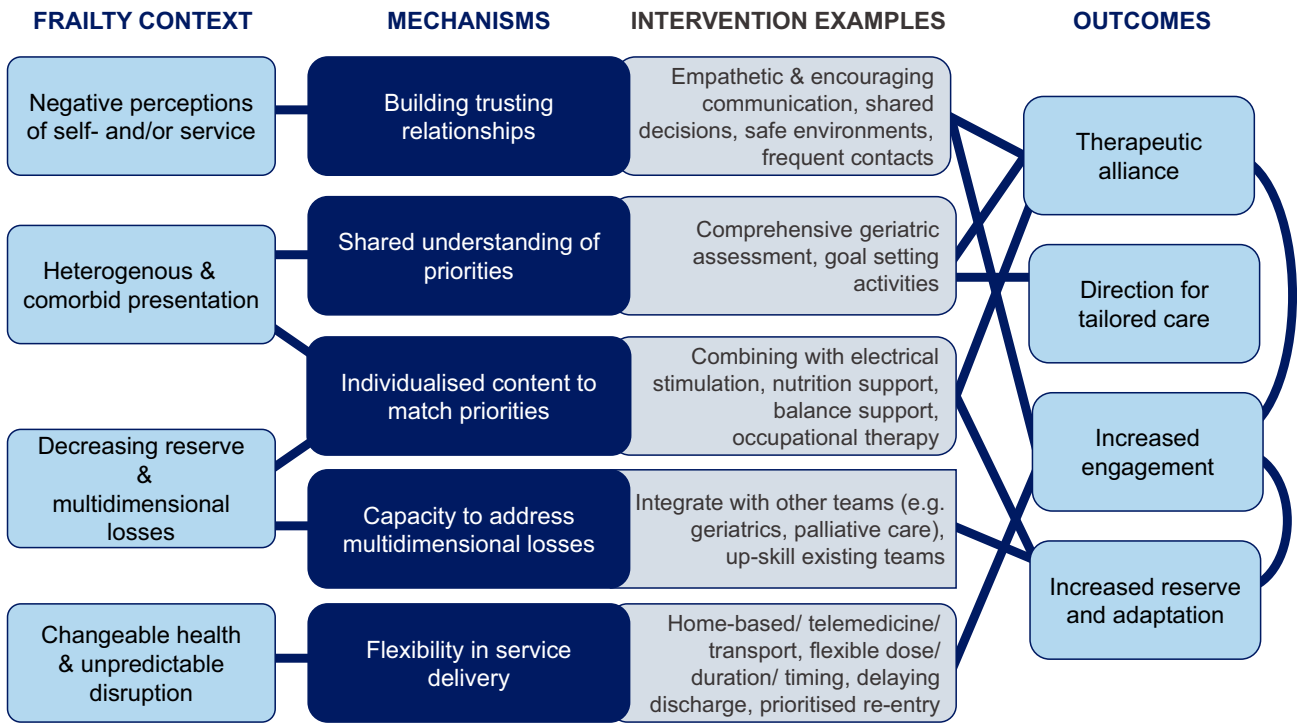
FRAILTY CONTEXT

MECHANISMS

INTERVENTION EXAMPLES

OUTCOMES

Negative perceptions of self- and/or service

Building trusting relationships

Empathetic & encouraging communication, shared decisions, safe environments, frequent contacts

Therapeutic alliance

Heterogenous & comorbid presentation

Shared understanding of priorities

Comprehensive geriatric assessment, goal setting activities

Direction for tailored care

Individualised content to match priorities

Combining with electrical stimulation, nutrition support, balance support, occupational therapy

Decreasing reserve & multidimensional losses

Increased engagement

Capacity to address multidimensional losses

Integrate with other teams (e.g. geriatrics, palliative care), up-skill existing teams

Increased reserve and adaptation

Changeable health & unpredictable disruption

Flexibility in service delivery

Home-based/ telemedicine/ transport, flexible dose/ duration/ timing, delaying discharge, prioritised re-entry